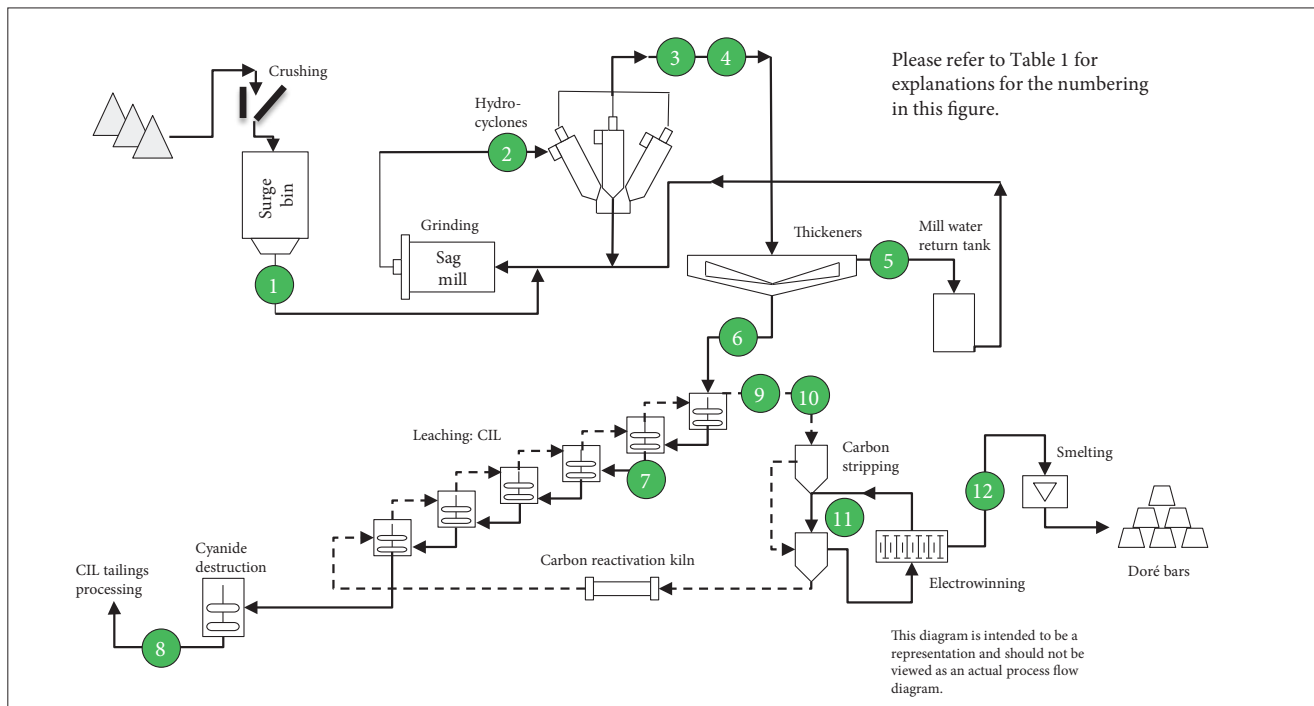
Please refer to Table 1 for explanations for the numbering in this figure.

Crushing

Surge bin

Hydro-cyclones

2

3

4

Grinding

Sag mill

1

Thickeners

5

Mill water return tank

6

9

10

Leaching: CIL

7

Carbon stripping

Smelting

12

11

Electrowinning

Doré bars

Carbon reactivation kiln

Cyanide destruction

CIL tailings processing

8

This diagram is intended to be a representation and should not be viewed as an actual process flow diagram.